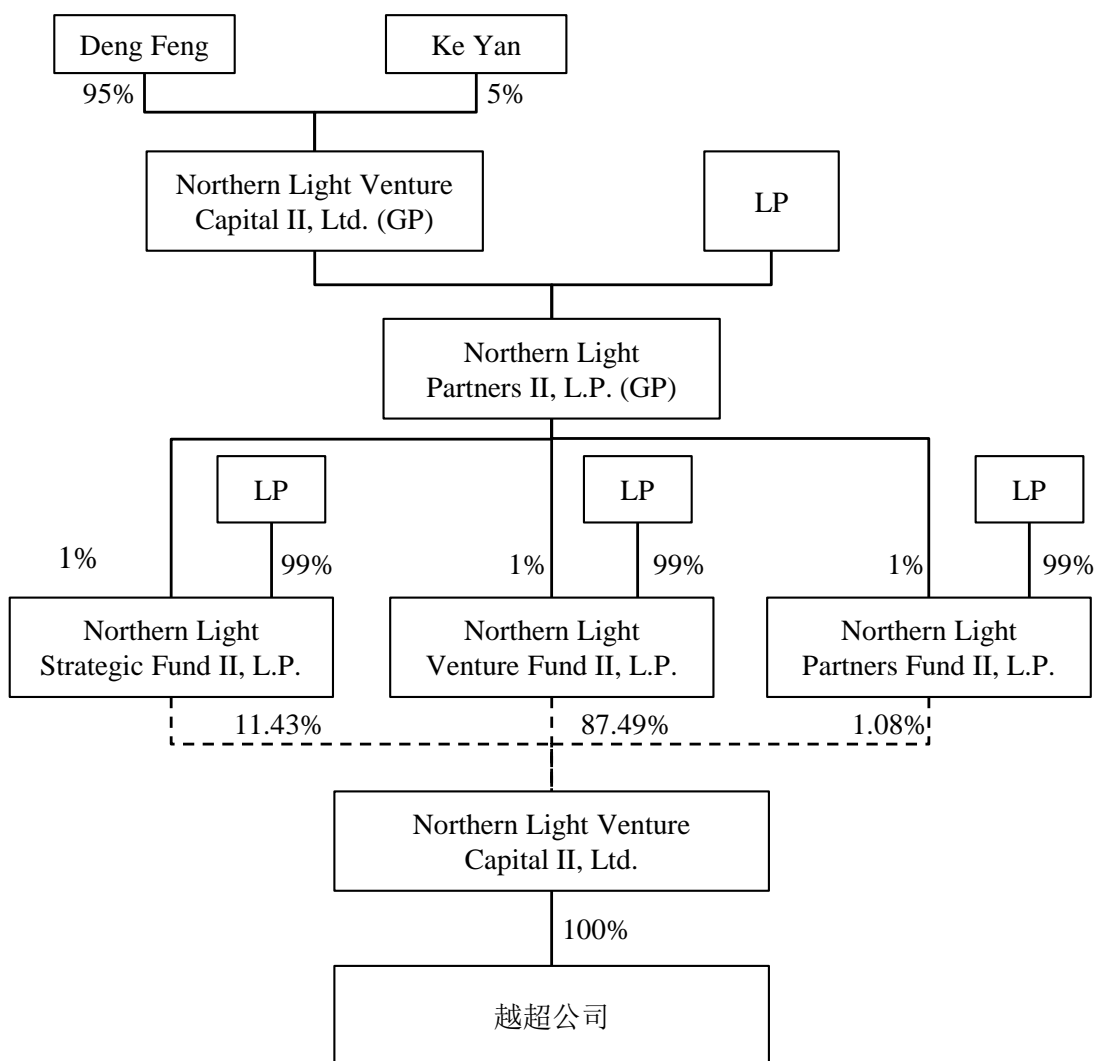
Deng Feng

Ke Yan

95%

5%

Northern Light Venture Capital II, Ltd. (GP)

LP

Northern Light Partners II, L.P. (GP)

LP

LP

LP

1%

99%

1%

99%

1%

99%

Northern Light Strategic Fund II, L.P.

Northern Light Venture Fund II, L.P.

Northern Light Partners Fund II, L.P.

11.43%

87.49%

1.08%

Northern Light Venture Capital II, Ltd.

100%

越超公司